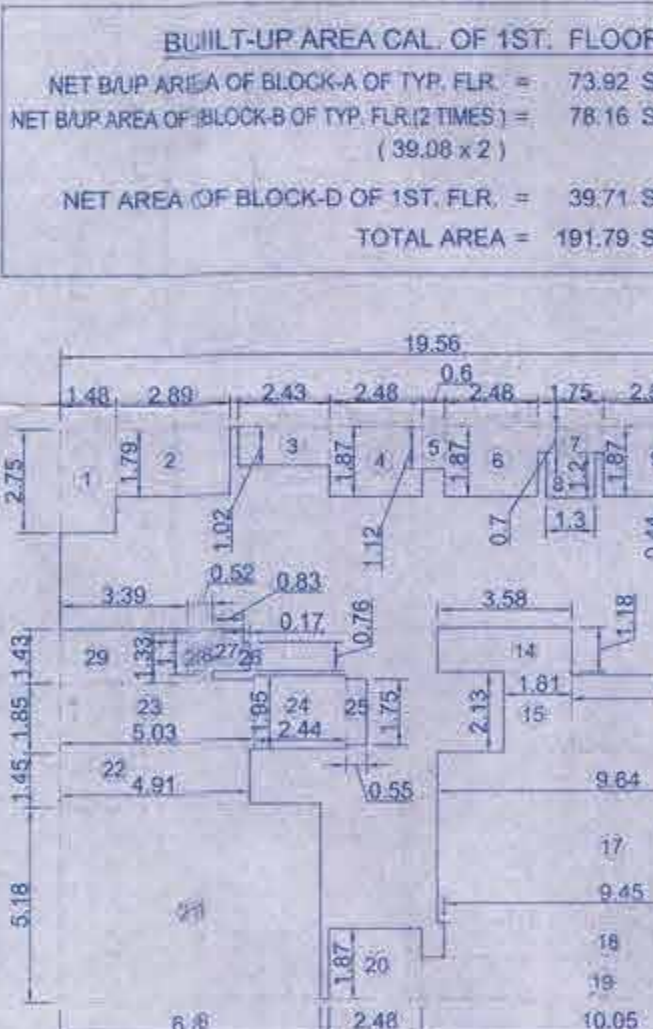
BUILT-UP AREA CAL. OF 1ST. FLOOR

NET B/UP AREA OF BLOCK-A OF TYP. FLR. = 73.92 S
NET B/UP AREA OF BLOCK-B OF TYP. FLR.(2 TIMES) = 78.16 S
(39.08 x 2)

NET AREA OF BLOCK-D OF 1ST. FLR. = 39.71 S

TOTAL AREA = 191.79 S

19.56
0.6
1.48 2.89 2.43 2.48 2.48 1.75 2.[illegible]
2.75 1 1.79 2 3 1.87 4 5 1.87 6 7 1.2 1.87 8
1.02 1.12 0.7 1.3
3.39 0.52 0.83 3.58
0.17 0.76 1.18
1.43 29 1.33 28 27 26 14
1.85 23 1.95 24 25 1.75 2.13 1.81 15
5.03 2.44
1.45 22 4.91 0.55 9.64
17
5.18 21 9.45
1.87 20 18
19
6.8 2.48 10.05